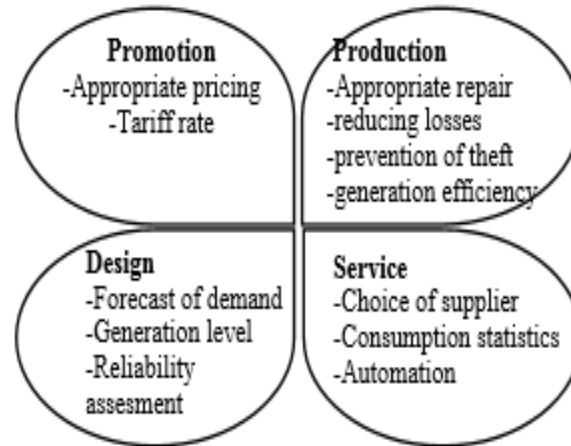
Promotion
-Appropriate pricing
-Tariff rate

Production
-Appropriate repair
-reducing losses
-prevention of theft
-generation efficiency

Design
-Forecast of demand
-Generation level
-Reliability assesment

Service
-Choice of supplier
-Consumption statistics
-Automation